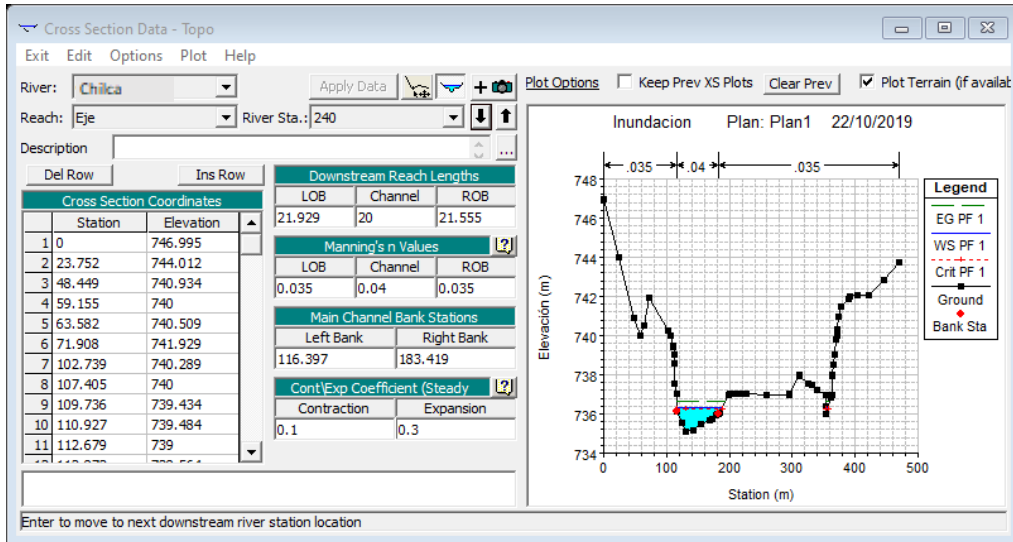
Cross Section Data - Topo

Exit Edit Options Plot Help

River: Chilca
Apply Data
Plot Options Keep Prev XS Plots Clear Prev Plot Terrain (if availab

Reach: Eje River Sta.: 240

Description

Del Row Ins Row

Cross Section Coordinates

| | Station | Elevation |
|---|---|---|
| 1 | 0 | 746.995 |
| 2 | 23.752 | 744.012 |
| 3 | 48.449 | 740.934 |
| 4 | 59.155 | 740 |
| 5 | 63.582 | 740.509 |
| 6 | 71.908 | 741.929 |
| 7 | 102.739 | 740.289 |
| 8 | 107.405 | 740 |
| 9 | 109.736 | 739.434 |
| 10 | 110.927 | 739.484 |
| 11 | 112.679 | 739 |

Downstream Reach Lengths

| LOB | Channel | ROB |
|---|---|---|
| 21.929 | 20 | 21.555 |

Manning's n Values

| LOB | Channel | ROB |
|---|---|---|
| 0.035 | 0.04 | 0.035 |

Main Channel Bank Stations

| Left Bank | Right Bank |
|---|---|
| 116.397 | 183.419 |

Cont\Exp Coefficient (Steady

| Contraction | Expansion |
|---|---|
| 0.1 | 0.3 |

Inundacion Plan: Plan1 22/10/2019

.035 .04 .035

Legend
EG PF 1
WS PF 1
Crit PF 1
Ground
Bank Sta

Elevación (m)
748
746
744
742
740
738
736
734
0 100 200 300 400
Station (m)

Enter to move to next downstream river station location